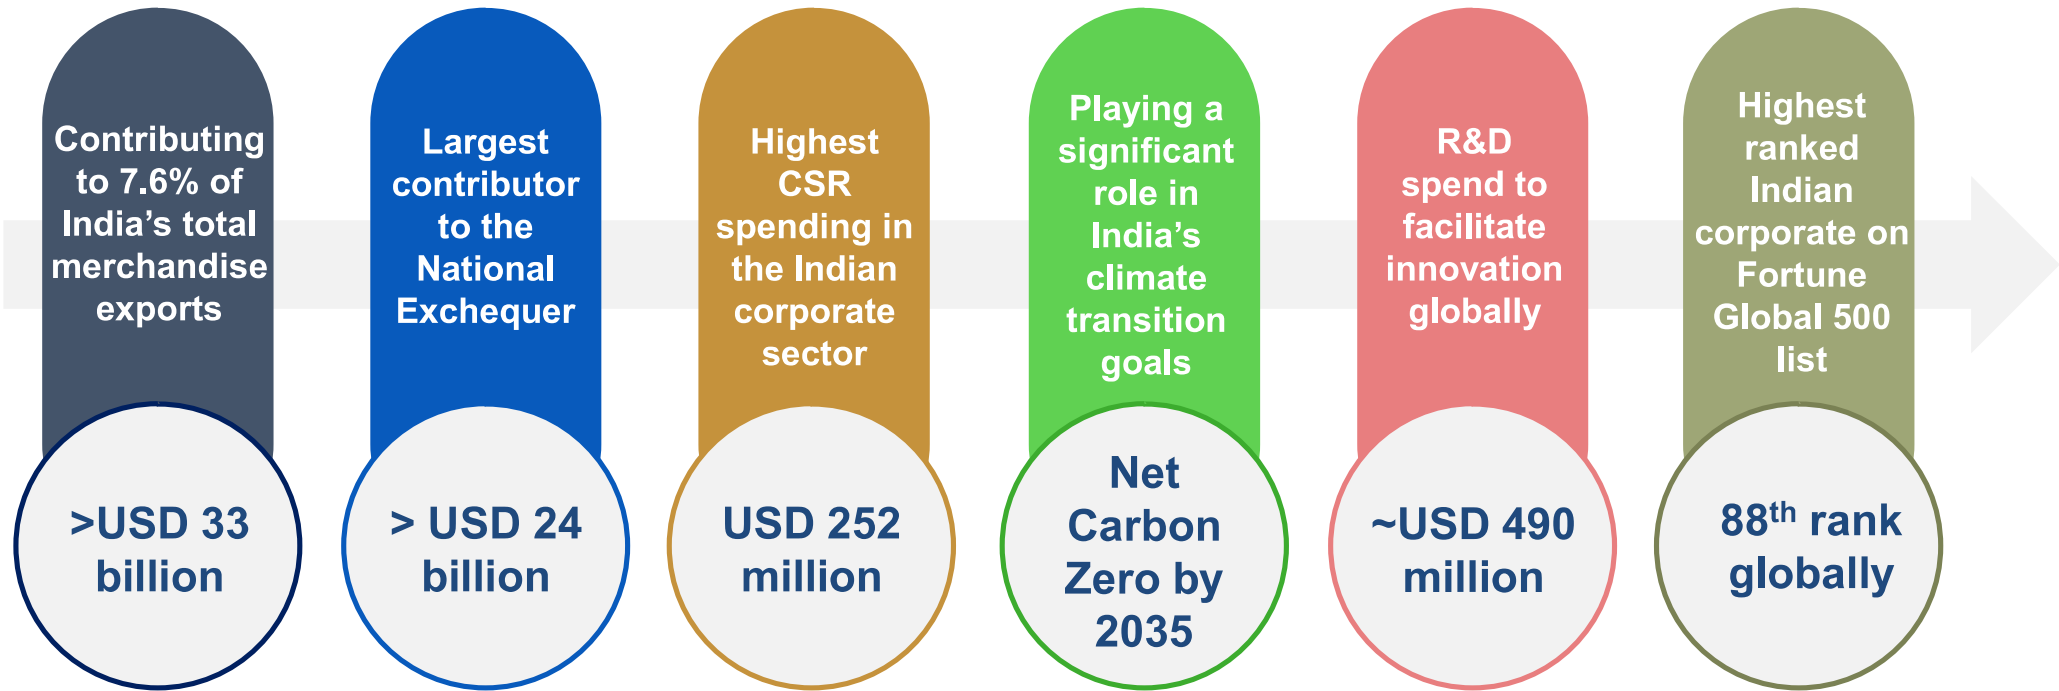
Contributing to 7.6% of India's total merchandise exports

>USD 33 billion

Largest contributor to the National Exchequer

> USD 24 billion

Highest CSR spending in the Indian corporate sector

USD 252 million

Playing a significant role in India's climate transition goals

Net Carbon Zero by 2035

R&D spend to facilitate innovation globally

~USD 490 million

Highest ranked Indian corporate on Fortune Global 500 list

88$^{th}$ rank globally